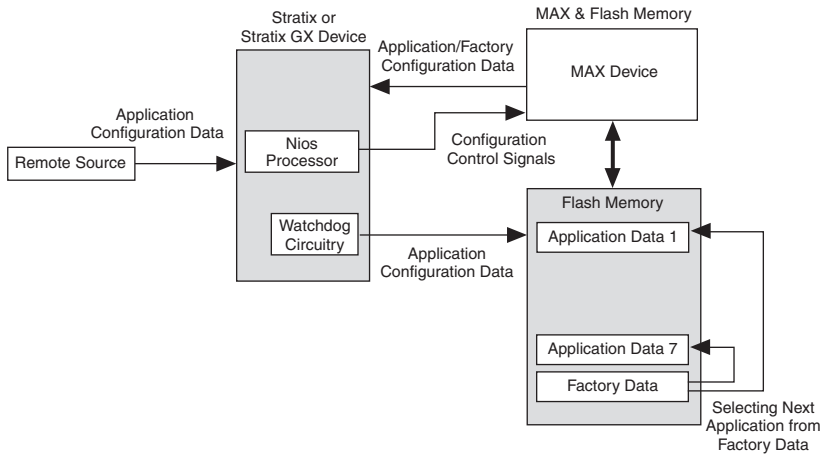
Stratix or Stratix GX Device

MAX & Flash Memory

Application/Factory Configuration Data

MAX Device

Application Configuration Data

Remote Source

Nios Processor

Configuration Control Signals

Watchdog Circuitry

Application Configuration Data

Flash Memory

Application Data 1

Application Data 7

Factory Data

Selecting Next Application from Factory Data